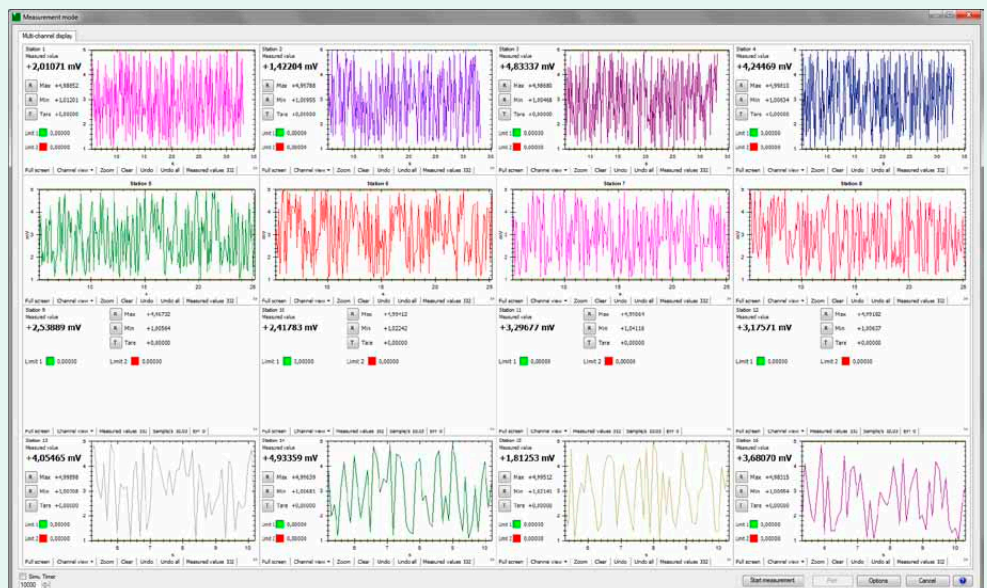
Measurement mode

Multi-channel display

Station 1
Measured value
+2,01071 mV
R Max +4,98852
R Min +1,01201
T Tare +0,00000
Limit 1 0,00000
Limit 2 0,00000
Full screen | Channel view | Zoom | Clear | Undo | Undo all | Measured values 332

Station 2
Measured value
+1,42204 mV
R Max +4,99788
R Min +1,00955
T Tare +0,00000
Limit 1 0,00000
Limit 2 0,00000
Full screen | Channel view | Zoom | Clear | Undo | Undo all | Measured values 332

Station 3
Measured value
+4,83337 mV
R Max +4,98680
R Min +1,00468
T Tare +0,00000
Limit 1 0,00000
Limit 2 0,00000
Full screen | Channel view | Zoom | Clear | Undo | Undo all | Measured values 332

Station 4
Measured value
+4,24469 mV
R Max +4,99815
R Min +1,00634
T Tare +0,00000
Limit 1 0,00000
Limit 2 0,00000
Full screen | Channel view | Zoom | Clear | Undo | Undo all | Measured values 332

Station 5
Full screen | Channel view | Zoom | Clear | Undo | Undo all | Measured values 332

Station 6
Full screen | Channel view | Zoom | Clear | Undo | Undo all | Measured values 332

Station 7
Full screen | Channel view | Zoom | Clear | Undo | Undo all | Measured values 332

Station 8
Full screen | Channel view | Zoom | Clear | Undo | Undo all | Measured values 332

Station 9
Measured value
+2,53889 mV
R Max +4,99732
R Min +1,00564
T Tare +0,00000
Limit 1 0,00000 Limit 2 0,00000
Full screen | Channel view | Measured values 331 | Sample/s 10,00 | BIT 0

Station 10
Measured value
+2,41783 mV
R Max +4,99412
R Min +1,02242
T Tare +0,00000
Limit 1 0,00000 Limit 2 0,00000
Full screen | Channel view | Measured values 332 | Sample/s 10,00 | BIT 0

Station 11
Measured value
+3,29677 mV
R Max +4,99064
R Min +1,04116
T Tare +0,00000
Limit 1 0,00000 Limit 2 0,00000
Full screen | Channel view | Measured values 332 | Sample/s 10,00 | BIT 0

Station 12
Measured value
+3,17571 mV
R Max +4,99182
R Min +1,00637
T Tare +0,00000
Limit 1 0,00000 Limit 2 0,00000
Full screen | Channel view | Measured values 332 | Sample/s 10,00 | BIT 0

Station 13
Measured value
+4,05465 mV
R Max +4,99898
R Min +1,00368
T Tare +0,00000
Limit 1 0,00000
Limit 2 0,00000
Full screen | Channel view | Zoom | Clear | Undo | Undo all | Measured values 332

Station 14
Measured value
+4,93359 mV
R Max +4,99639
R Min +1,00483
T Tare +0,00000
Limit 1 0,00000
Limit 2 0,00000
Full screen | Channel view | Zoom | Clear | Undo | Undo all | Measured values 332

Station 15
Measured value
+1,81253 mV
R Max +4,99512
R Min +1,02140
T Tare +0,00000
Limit 1 0,00000
Limit 2 0,00000
Full screen | Channel view | Zoom | Clear | Undo | Undo all | Measured values 332

Station 16
Measured value
+3,68070 mV
R Max +4,98315
R Min +1,00064
T Tare +0,00000
Limit 1 0,00000
Limit 2 0,00000
Full screen | Channel view | Zoom | Clear | Undo | Undo all | Measured values 332

Simu. Timer
10000
Start measurement | Print | Options | Cancel